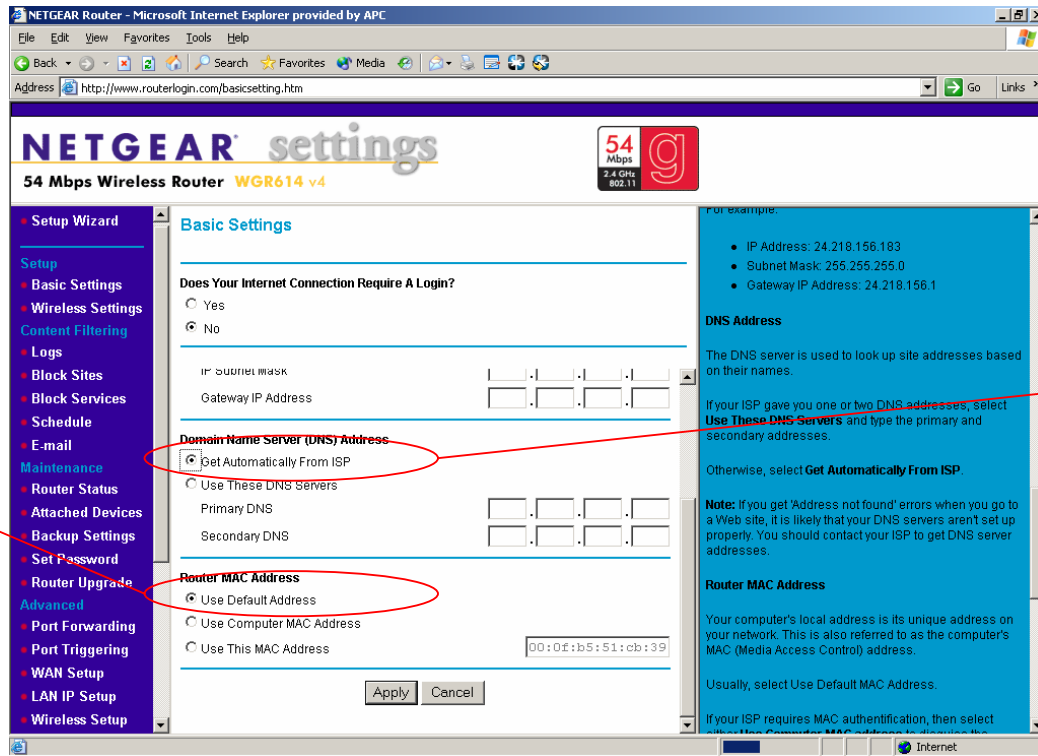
NETGEAR Router - Microsoft Internet Explorer provided by APC

File Edit View Favorites Tools Help

Back Search Favorites Media

Address http://www.routerlogin.com/basicsetting.htm Go Links

NETGEAR settings
54 Mbps Wireless Router WGR614 v4

54 Mbps 2.4 GHz 802.11 g

Setup Wizard
Setup
Basic Settings
Wireless Settings
Content Filtering
Logs
Block Sites
Block Services
Schedule
E-mail
Maintenance
Router Status
Attached Devices
Backup Settings
Set Password
Router Upgrade
Advanced
Port Forwarding
Port Triggering
WAN Setup
LAN IP Setup
Wireless Setup

Basic Settings

Does Your Internet Connection Require A Login?
Yes
No

IP Subnet Mask
Gateway IP Address

Domain Name Server (DNS) Address
Get Automatically From ISP
Use These DNS Servers
Primary DNS
Secondary DNS

Router MAC Address
Use Default Address
Use Computer MAC Address
Use This MAC Address 00:0f:b5:51:cb:39

Apply Cancel

For example:

- IP Address: 24.218.156.183
- Subnet Mask: 255.255.255.0
- Gateway IP Address: 24.218.156.1

DNS Address

The DNS server is used to look up site addresses based on their names.

If your ISP gave you one or two DNS addresses, select Use These DNS Servers and type the primary and secondary addresses.

Otherwise, select Get Automatically From ISP.

Note: If you get 'Address not found' errors when you go to a Web site, it is likely that your DNS servers aren't set up properly. You should contact your ISP to get DNS server addresses.

Router MAC Address

Your computer's local address is its unique address on your network. This is also referred to as the computer's MAC (Media Access Control) address.

Usually, select Use Default MAC Address.

If your ISP requires MAC authentification, then select either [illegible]

Internet